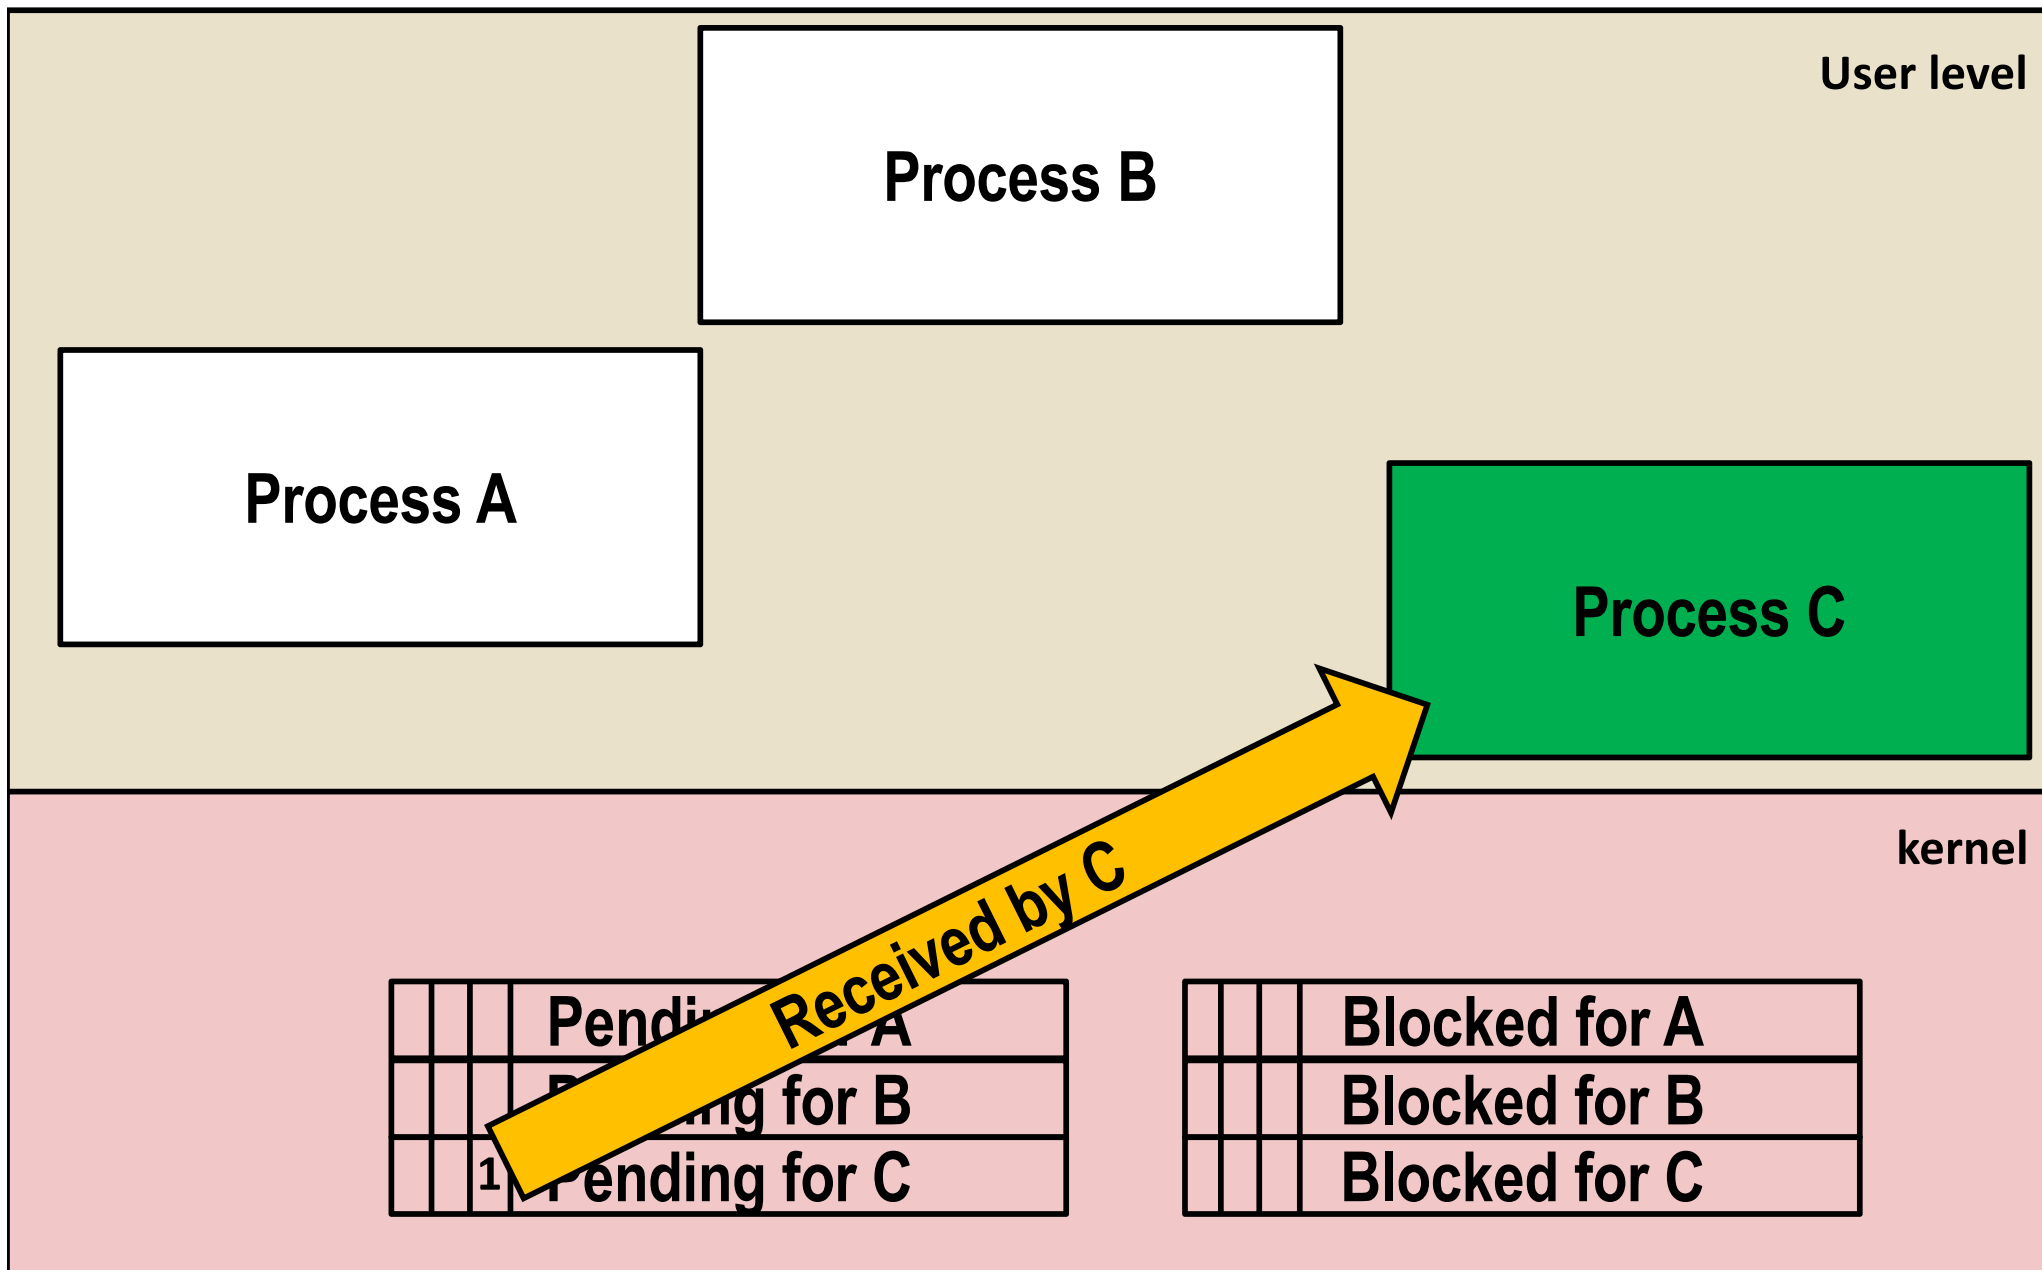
User level

Process B

Process A

Process C

kernel

Received by C

| | | | Pendi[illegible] A |
|---|---|---|---|
| | | | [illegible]ng for B |
| | | 1 | Pending for C |

| | | | Blocked for A |
|---|---|---|---|
| | | | Blocked for B |
| | | | Blocked for C |